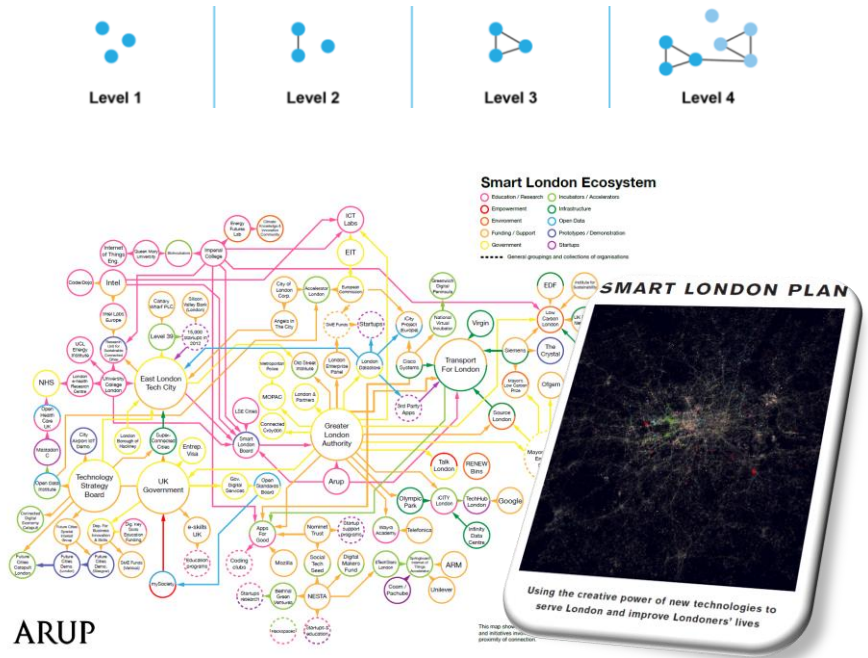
Level 1

Level 2

Level 3

Level 4

Smart London Ecosystem

Education / Research
Empowerment
Environment
Funding / Support
Government
Incubators / Accelerators
Infrastructure
Open Data
Prototypes / Demonstration
Startups
General groupings and collections of organisations

ICT Labs
EIT
Energy Futures Lab
Climate Knowledge & Innovation Community
Internet of Things Eng.
Super Moth University
Imperial College
Intel
GlobeDays
Intel Labs Europe
Canary Wharf PLC
Silicon Valley Bank (London)
City of London Corp.
Accelerator London
European Commission
Level 39
15,000 startups in 2012
Angels In The City
Swift Funds
Startups
Greenwich Digital Peninsula
City Protect Bureau
National Virtual Incubation
Virgin
EDF
Low Carbon London
Institute for Sustainability
UCL Energy Institute
University College London
East London Tech City
Metropolitan Police
Old Street Institute
London Enterprise Panel
London Datastore
Cisco Systems
Transport For London
Siemens
The Crystal
NHS
London e-Health Research Centre
MOPAC
London & Partners
3rd Party Apps
Mayor's Low Carbon Prize
Ofgem
Open Health Care UK
LSE Cities
Connected Croydon
Source London
City Airport IoT Demo
London Borough of Hackney
Super-Connected Cities
Entrep. Visa
Smart London Board
Greater London Authority
Mastodon C
Technology Strategy Board
UK Government
Arup
Talk London
RENEW Bins
Open Data Institute
Gov. Digital Services
Open Standards Board
Olympic Park
iCITY London
TechHub London
Google
Connected Digital Economy Catapult
Future Cities Special Interest Group
Dep. For Business Innovation & Skills
Dig. Key Skills Education Funding
SME Funds (Various)
Apps For Good
Nominet Trust
Startup support programs
Mayor's Academy
Telefonica
Infinity Data Centre
e-skills UK
Education programs
Future Cities Catapult London
Future Cities Demo. Glasgow
Future Cities Demo. Bristol
Coding clubs
Mozilla
Social Tech Seed
Digital Makers Fund
iBeeStart London
Springboard
ARM
Cosm / Pachube
Unilever
mySociety
Startups research
Bethnal Green Ventures
NESTA
Hackspaces
Startups in education

SMART LONDON PLAN

Using the creative power of new technologies to serve London and improve Londoners' lives

This map show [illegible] and initiatives inv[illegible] proximity of connection

ARUP